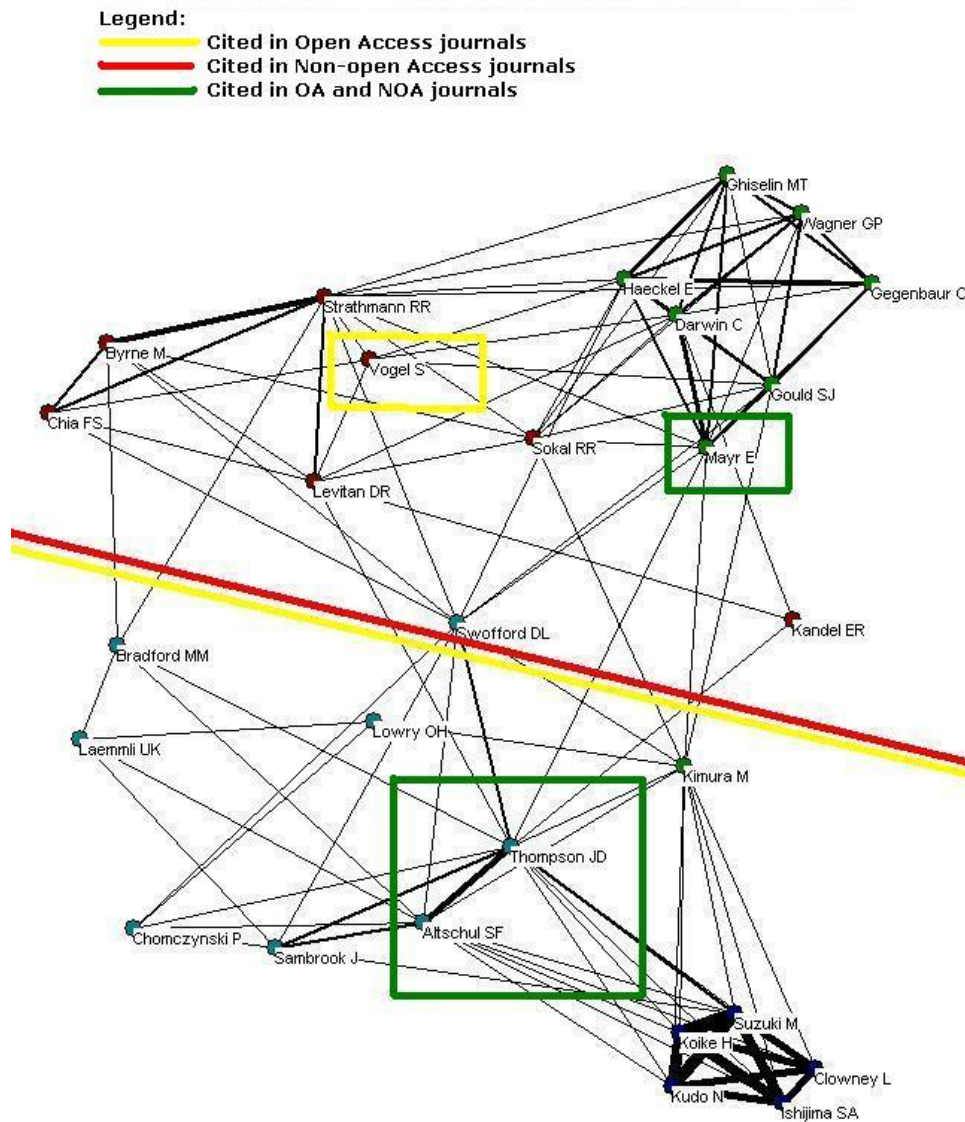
Legend:
Cited in Open Access journals
Cited in Non-open Access journals
Cited in OA and NOA journals

Ghiselin MT
Wagner GP
Haeckel E
Gegenbaur C
Strathmann RR
Darwin C
Byrne M
Vogel S
Gould SJ
Chia FS
Sokal RR
Mayr E
Levitan DR
Swofford DL
Kandel ER
Bradford MM
Lowry OH
Laemmli UK
Kimura M
Thompson JD
Chomczynski P
Altschul SF
Sambrook J
Suzuki M
Koike H
Clowney L
Kudo N
Ishijima SA